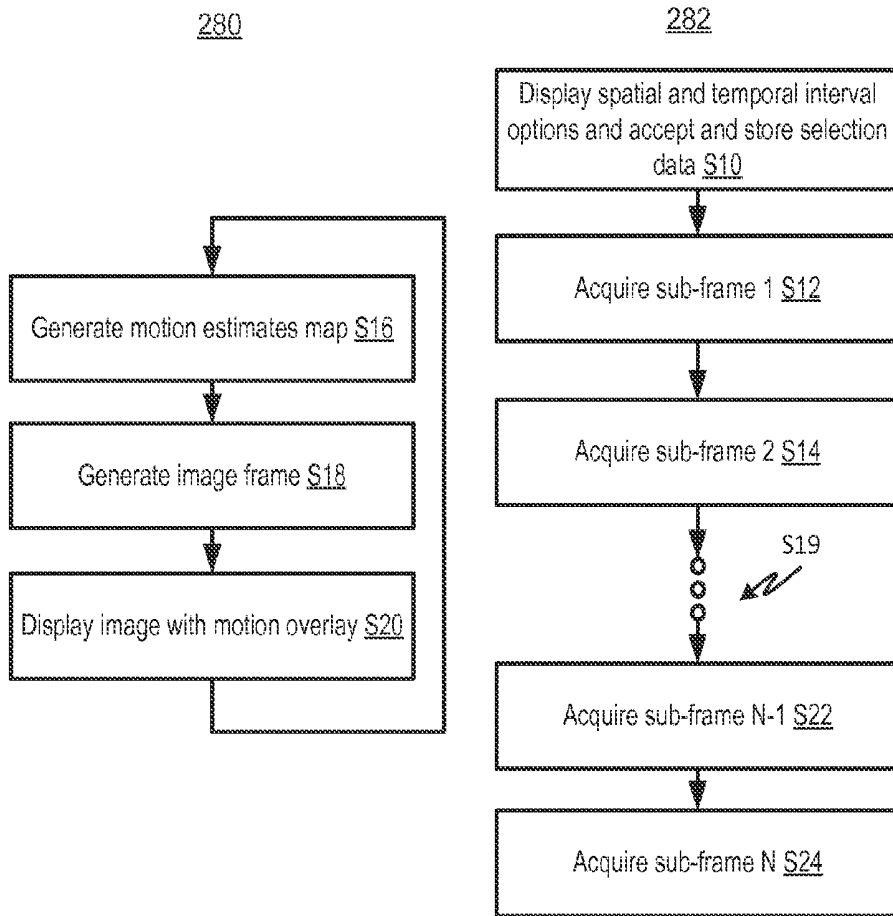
280

Generate motion estimates map S16

Generate image frame S18

Display image with motion overlay S20

282

Display spatial and temporal interval options and accept and store selection data S10

Acquire sub-frame 1 S12

Acquire sub-frame 2 S14

S19

Acquire sub-frame N-1 S22

Acquire sub-frame N S24